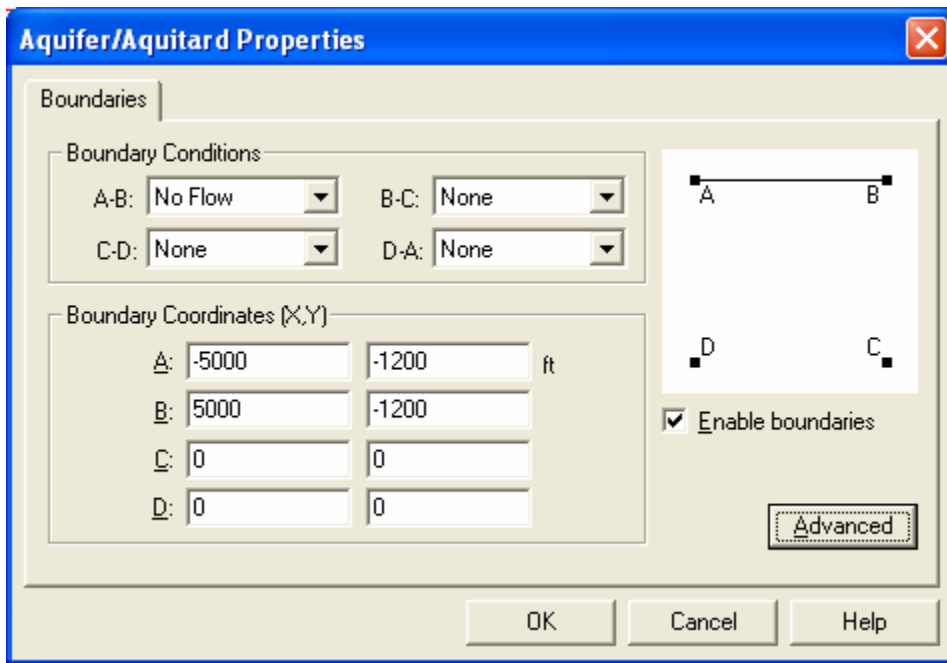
Aquifer/Aquitard Properties

Boundaries

Boundary Conditions

A-B: No Flow
B-C: None
C-D: None
D-A: None

A
B
D
C

Boundary Coordinates (X,Y)

A: -5000 -1200 ft
B: 5000 -1200
C: 0 0
D: 0 0

Enable boundaries

Advanced

OK
Cancel
Help